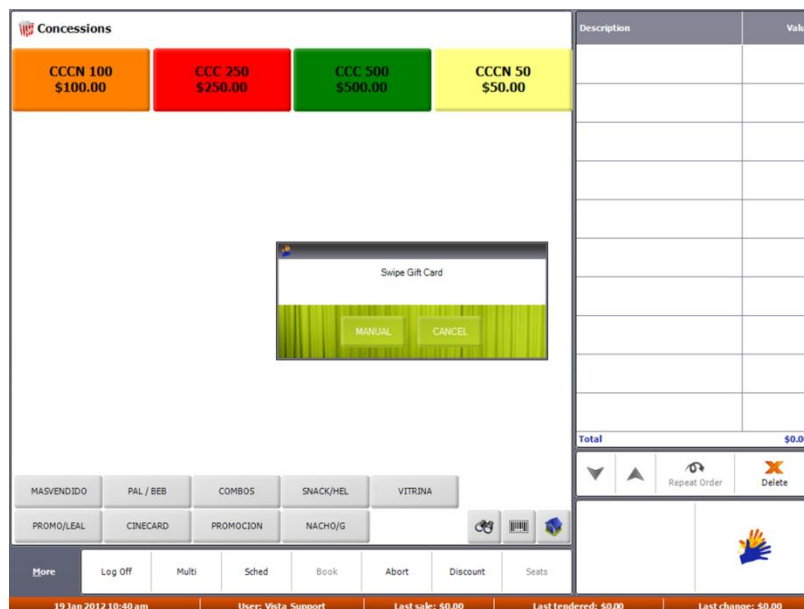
Concessions

CCCN 100
$100.00

CCC 250
$250.00

CCC 500
$500.00

CCCN 50
$50.00

Swipe Gift Card

MANUAL

CANCEL

MASVENDIDO

PAL / BEB

COMBOS

SNACK/HEL

VITRINA

PROMO/LEAL

CINECARD

PROMOCION

NACHO/G

More

Log Off

Multi

Sched

Book

Abort

Discount

Seats

| Description | Valu |
|---|---|
| Total | $0.0 |

Repeat Order

Delete

19 Jan 2012 10:40 am

User: Vista Support

Last sale: $0.00

Last tendered: $0.00

Last change: $0.00